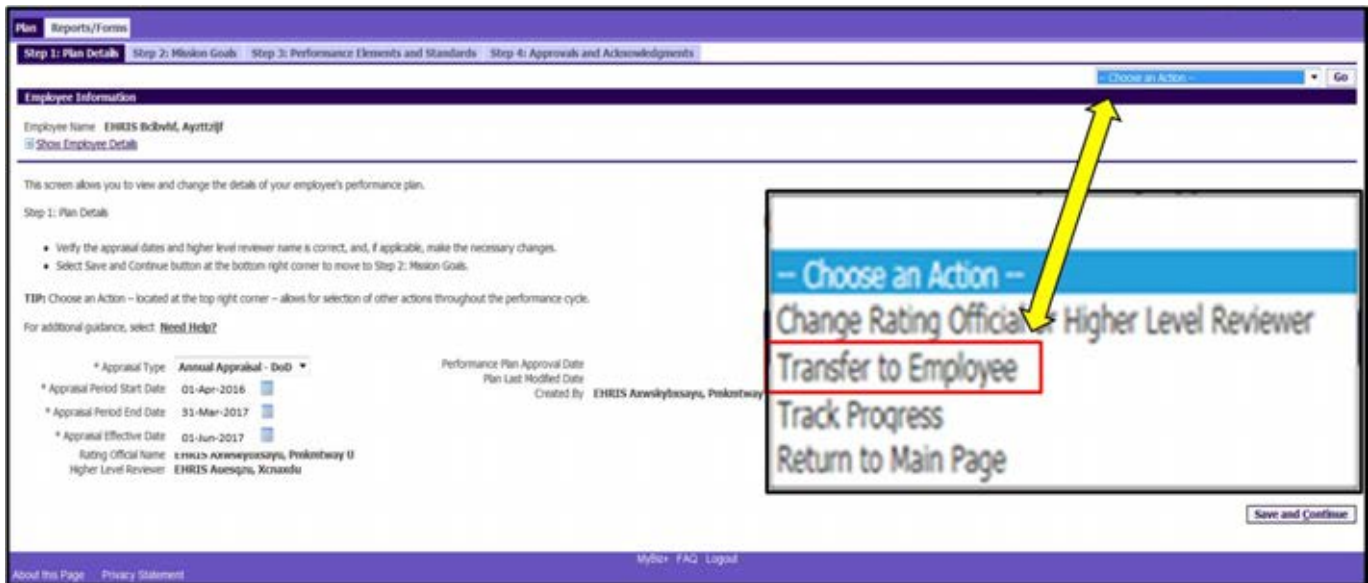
Plan Reports/Forms

Step 1: Plan Details Step 2: Mission Goals Step 3: Performance Elements and Standards Step 4: Approvals and Acknowledgments

-- Choose an Action -- Go

Employee Information

Employee Name EHRIS Bcibvld, Ayzttzljf
Show Employee Details

This screen allows you to view and change the details of your employee's performance plan.

Step 1: Plan Details

• Verify the appraisal dates and higher level reviewer name is correct, and, if applicable, make the necessary changes.
• Select Save and Continue button at the bottom right corner to move to Step 2: Mission Goals.

TIP: Choose an Action – located at the top right corner – allows for selection of other actions throughout the performance cycle.

For additional guidance, select Need Help?

* Appraisal Type Annual Appraisal - DoD
* Appraisal Period Start Date 01-Apr-2016
* Appraisal Period End Date 31-Mar-2017
* Appraisal Effective Date 01-Jun-2017
Rating Official Name EHRIS Axwskytsxsays, Pmkmtway U
Higher Level Reviewer EHRIS Auesqzu, Xcnaxdu

Performance Plan Approval Date
Plan Last Modified Date
Created By EHRIS Axwskytsxsays, Pmkmtway

-- Choose an Action --
Change Rating Official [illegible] Higher Level Reviewer
Transfer to Employee
Track Progress
Return to Main Page

Save and Continue

MyBiz+ FAQ Logout

About this Page Privacy Statement